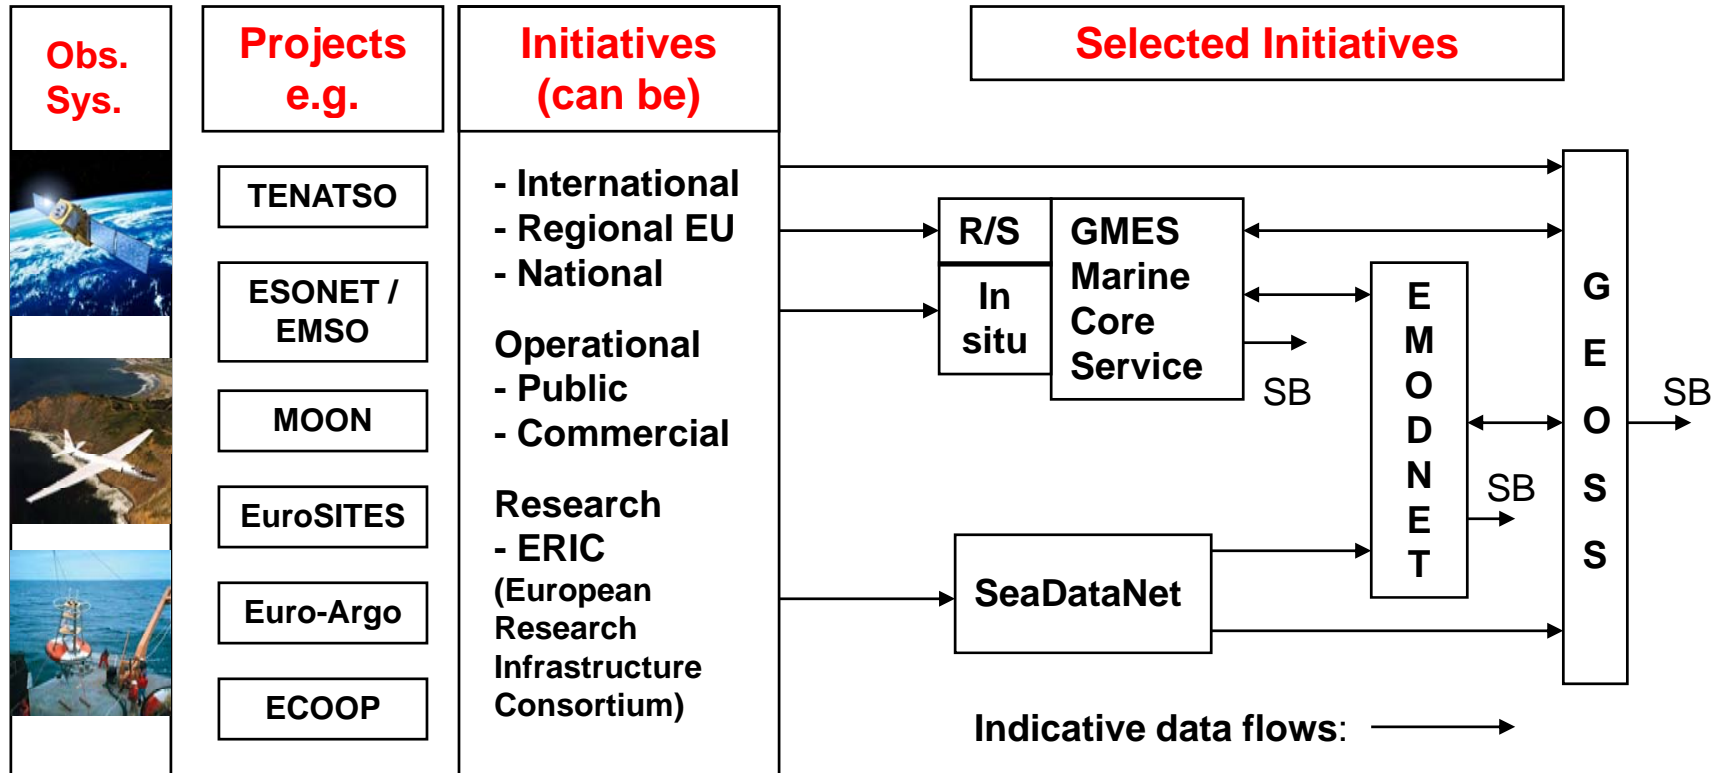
Obs. Sys.

Projects e.g.

TENATSO

ESONET / EMSO

MOON

EuroSITES

Euro-Argo

ECOOP

Initiatives (can be)

- International
- Regional EU
- National

Operational
- Public
- Commercial

Research
- ERIC
(European Research Infrastructure Consortium)

Selected Initiatives

R/S

In situ

GMES Marine Core Service

SB

E M O D N E T

SB

SeaDataNet

G E O S S

SB

Indicative data flows: